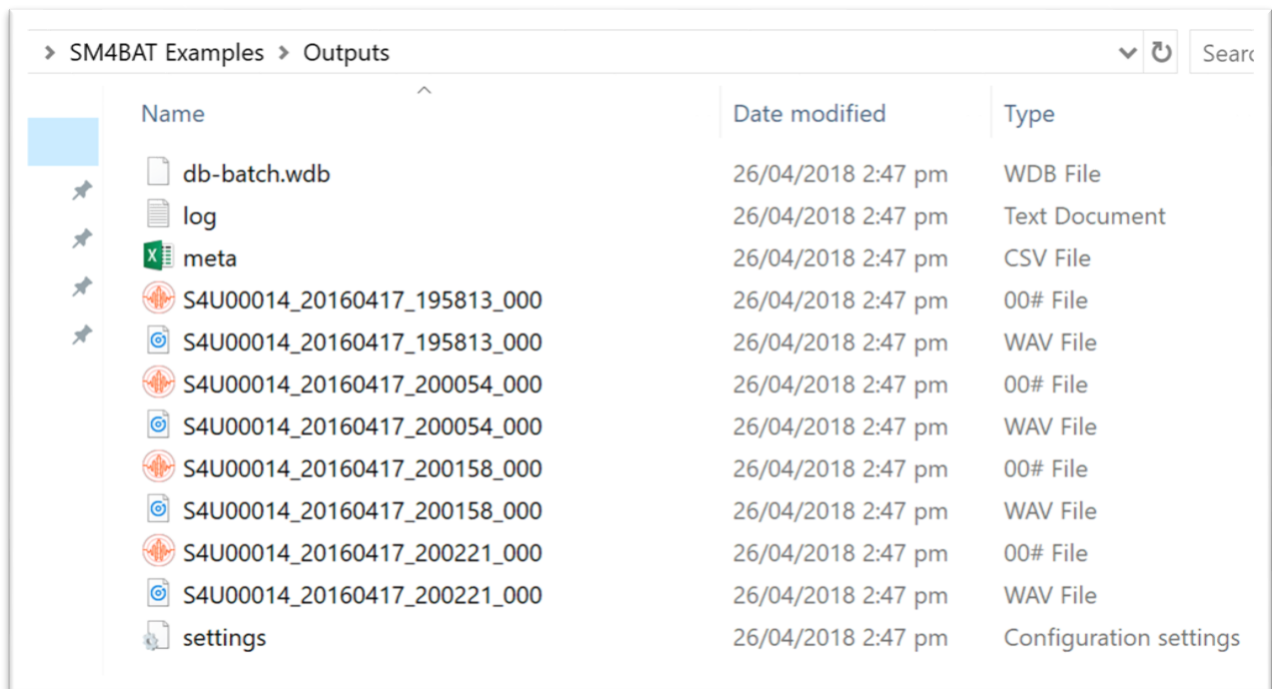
> SM4BAT Examples > Outputs

Searc

| Name | Date modified | Type |
|---|---|---|
| db-batch.wdb | 26/04/2018 2:47 pm | WDB File |
| log | 26/04/2018 2:47 pm | Text Document |
| meta | 26/04/2018 2:47 pm | CSV File |
| S4U00014_20160417_195813_000 | 26/04/2018 2:47 pm | 00# File |
| S4U00014_20160417_195813_000 | 26/04/2018 2:47 pm | WAV File |
| S4U00014_20160417_200054_000 | 26/04/2018 2:47 pm | 00# File |
| S4U00014_20160417_200054_000 | 26/04/2018 2:47 pm | WAV File |
| S4U00014_20160417_200158_000 | 26/04/2018 2:47 pm | 00# File |
| S4U00014_20160417_200158_000 | 26/04/2018 2:47 pm | WAV File |
| S4U00014_20160417_200221_000 | 26/04/2018 2:47 pm | 00# File |
| S4U00014_20160417_200221_000 | 26/04/2018 2:47 pm | WAV File |
| settings | 26/04/2018 2:47 pm | Configuration settings |